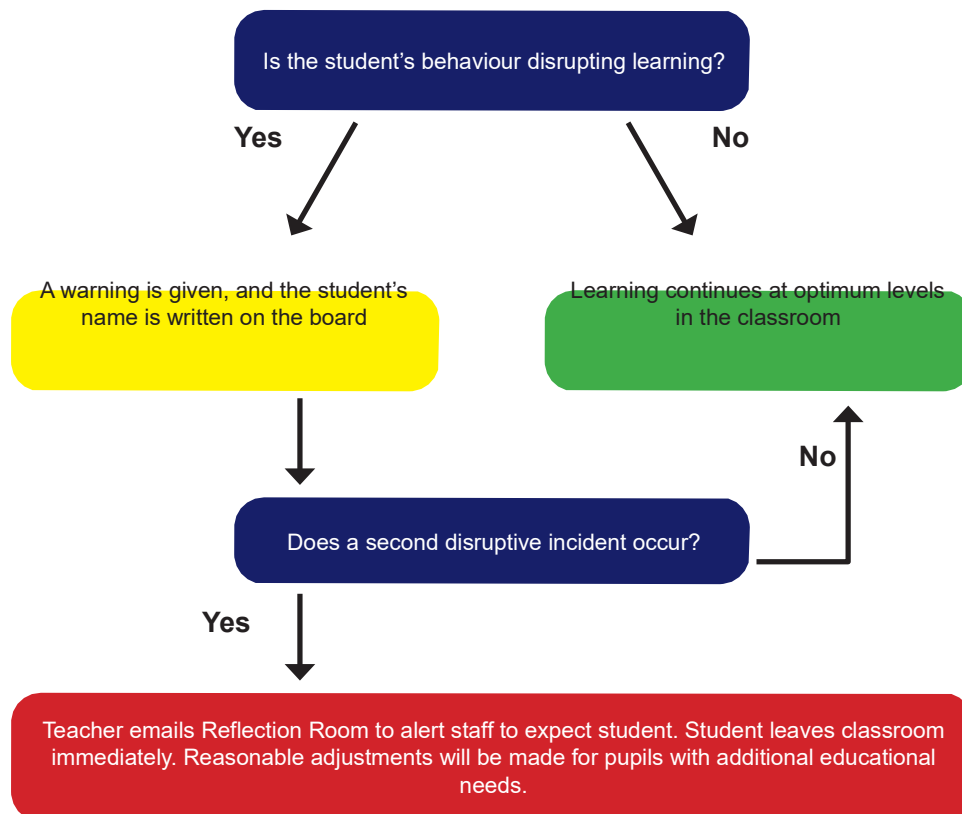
Is the student’s behaviour disrupting learning?

Yes

No

A warning is given, and the student’s name is written on the board

Learning continues at optimum levels in the classroom

No

Does a second disruptive incident occur?

Yes

Teacher emails Reflection Room to alert staff to expect student. Student leaves classroom immediately. Reasonable adjustments will be made for pupils with additional educational needs.